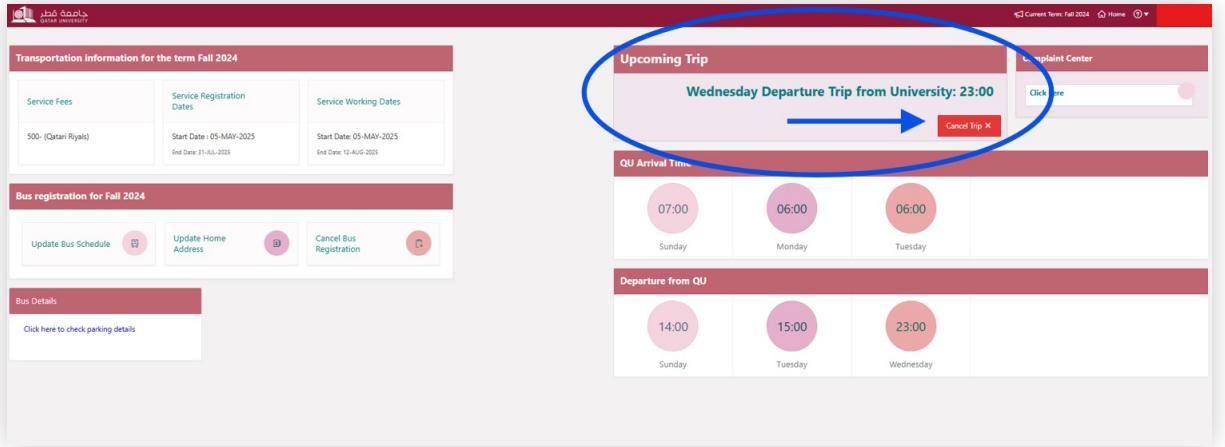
جامعة قطر QATAR UNIVERSITY

Current Term: Fall 2024 Home

Transportation information for the term Fall 2024

Service Fees

500- (Qatari Riyals)

Service Registration Dates

Start Date : 05-MAY-2025

End Date: 31-JUL-2025

Service Working Dates

Start Date: 05-MAY-2025

End Date: 12-AUG-2025

Bus registration for Fall 2024

Update Bus Schedule

Update Home Address

Cancel Bus Registration

Bus Details

Click here to check parking details

Upcoming Trip

Wednesday Departure Trip from University: 23:00

Cancel Trip ✕

Complaint Center

Click here

QU Arrival Time

07:00
Sunday

06:00
Monday

06:00
Tuesday

Departure from QU

14:00
Sunday

15:00
Tuesday

23:00
Wednesday